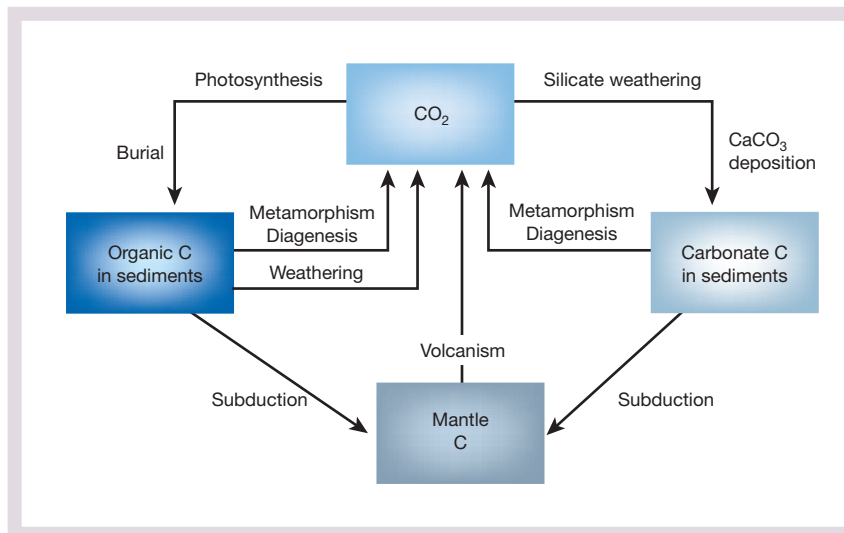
Photosynthesis

$CO_2$

Silicate weathering

Burial

$CaCO_3$ deposition

Metamorphism
Diagenesis

Metamorphism
Diagenesis

Organic C in sediments

Weathering

Carbonate C in sediments

Volcanism

Subduction

Mantle C

Subduction